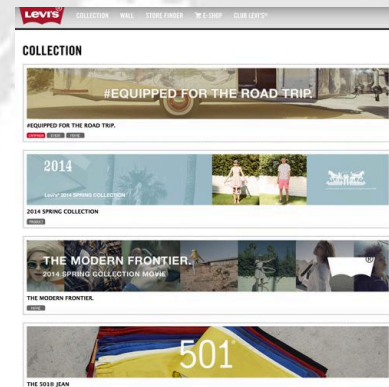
Levi's

COLLECTION WALL STORE FINDER E-SHOP CLUB LEVI'S®

COLLECTION

#EQUIPPED FOR THE ROAD TRIP.

#EQUIPPED FOR THE ROAD TRIP.

2014

Levi's® 2014 SPRING COLLECTION

2014 SPRING COLLECTION

THE MODERN FRONTIER.

2014 SPRING COLLECTION MOVIE

THE MODERN FRONTIER.

501

THE 501® JEAN